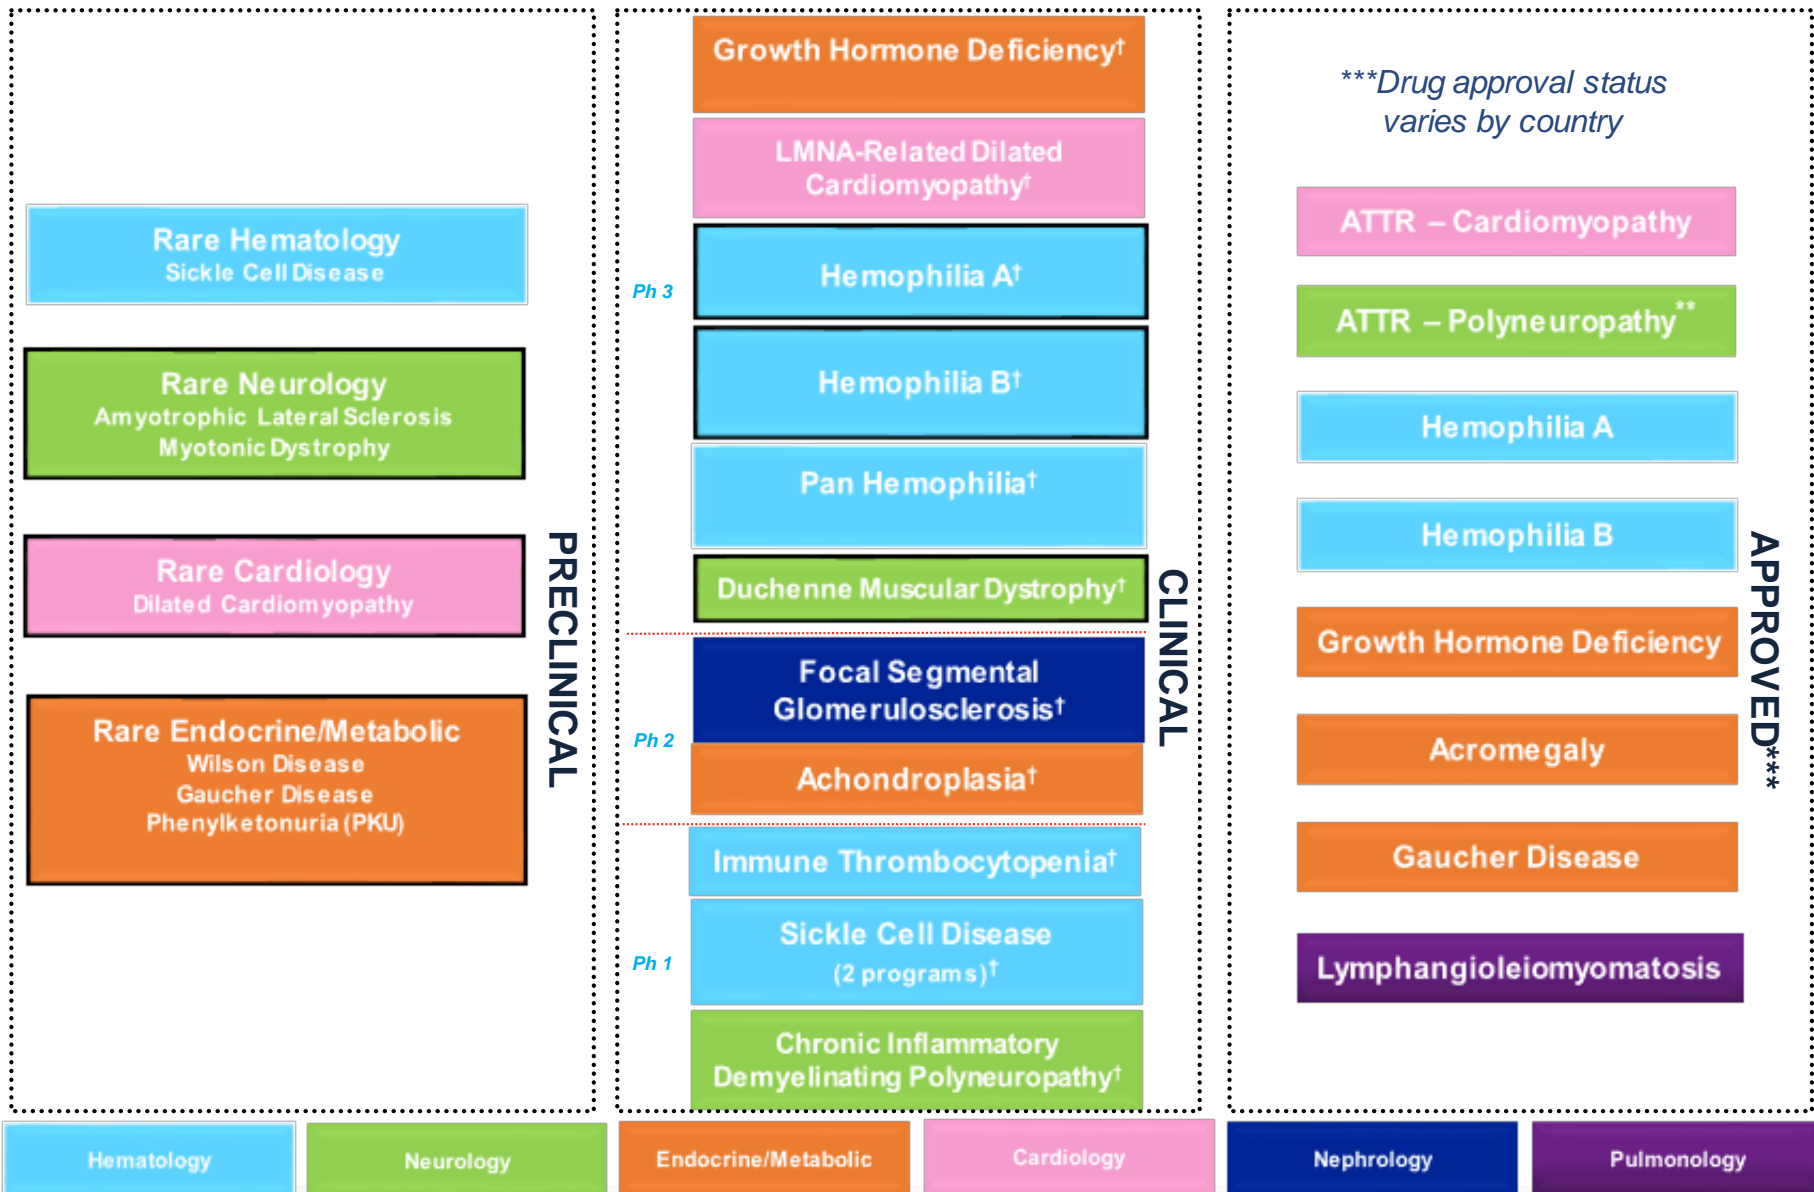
Rare Hematology
Sickle Cell Disease

Rare Neurology
Amyotrophic Lateral Sclerosis
Myotonic Dystrophy

Rare Cardiology
Dilated Cardiomyopathy

Rare Endocrine/Metabolic
Wilson Disease
Gaucher Disease
Phenylketonuria (PKU)

PRECLINICAL

Growth Hormone Deficiency†

LMNA-Related Dilated Cardiomyopathy†

Ph 3

Hemophilia A†

Hemophilia B†

Pan Hemophilia†

Duchenne Muscular Dystrophy†

Ph 2

Focal Segmental Glomerulosclerosis†

Achondroplasia†

Ph 1

Immune Thrombocytopenia†

Sickle Cell Disease
(2 programs)†

Chronic Inflammatory Demyelinating Polyneuropathy†

CLINICAL

***Drug approval status varies by country

ATTR – Cardiomyopathy

ATTR – Polyneuropathy**

Hemophilia A

Hemophilia B

Growth Hormone Deficiency

Acromegaly

Gaucher Disease

Lymphangioleiomyomatosis

APPROVED***

| Hematology | Neurology | Endocrine/Metabolic | Cardiology | Nephrology | Pulmonology |
|---|---|---|---|---|---|